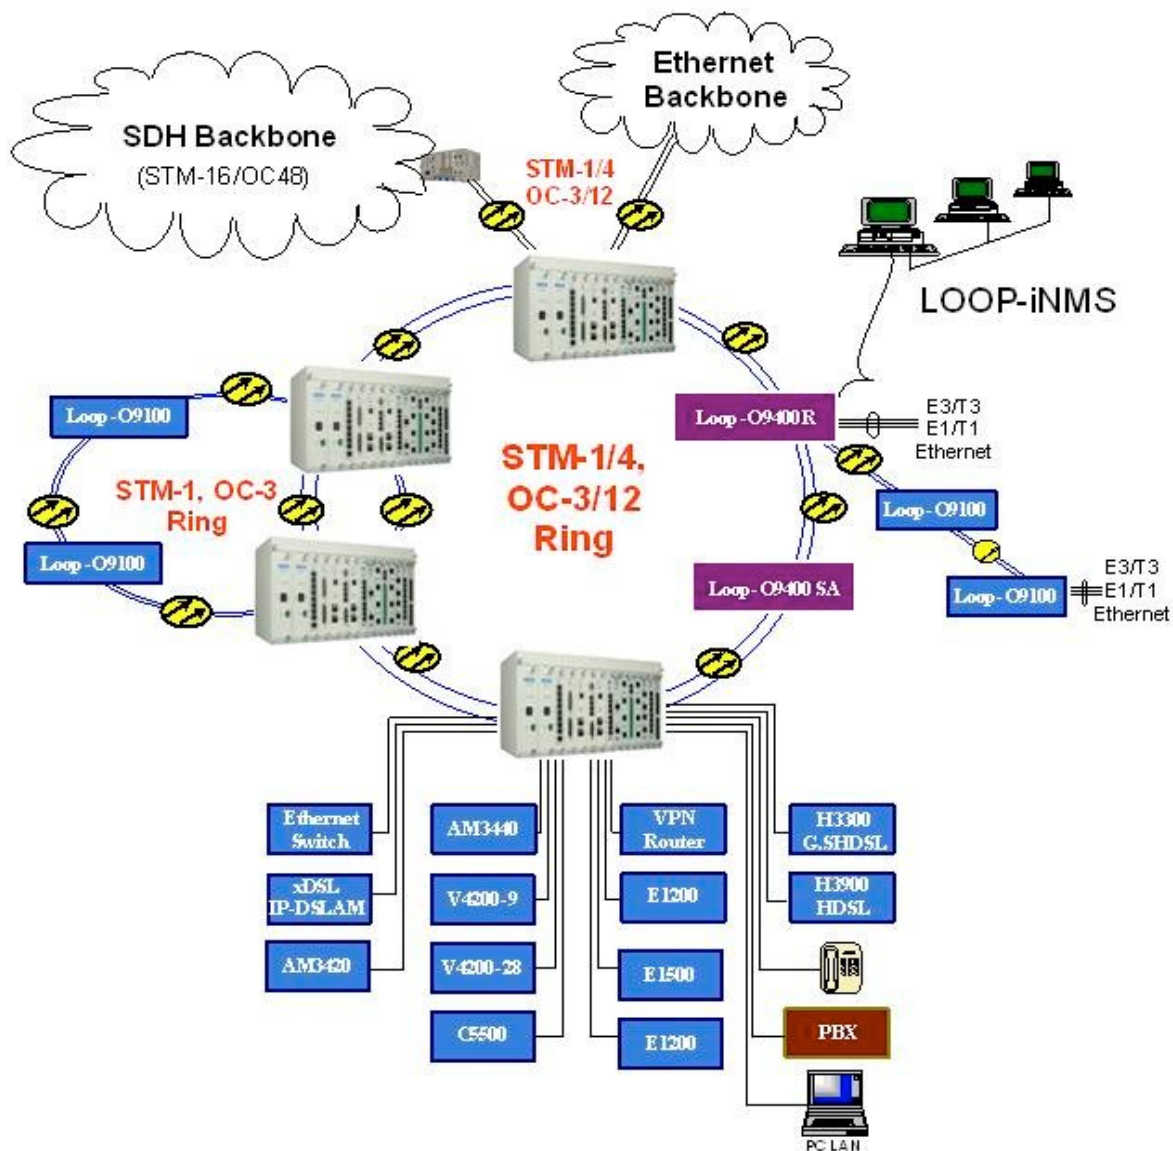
SDH Backbone
(STM-16/OC48)

Ethernet Backbone

STM-1/4
OC-3/12

LOOP-iNMS

Loop-O9100

Loop-O9400R

E3/T3
E1/T1
Ethernet

STM-1, OC-3
Ring

STM-1/4,
OC-3/12
Ring

Loop-O9100

Loop-O9100

Loop-O9100

E3/T3
E1/T1
Ethernet

Loop-O9400 SA

Ethernet Switch

AM3440

VPN Router

H3300 G.SHDSL

xDSL IP-DSLAM

V4200-9

E1200

H3900 HDSL

AM3420

V4200-28

E1500

C5500

E1200

PBX

PC LAN